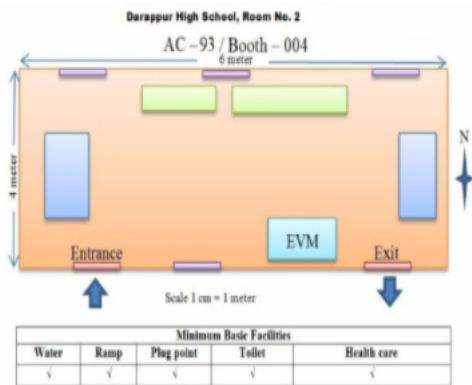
Darappur High School, Room No. 2

AC – 93 / Booth – 004

6 meter

4 meter

N

EVM

Entrance

Exit

Scale 1 cm = 1 meter

| Minimum Basic Facilities | | | | |
|---|---|---|---|---|
| Water | Ramp | Plug point | Toilet | Health care |
| √ | √ | √ | √ | √ |